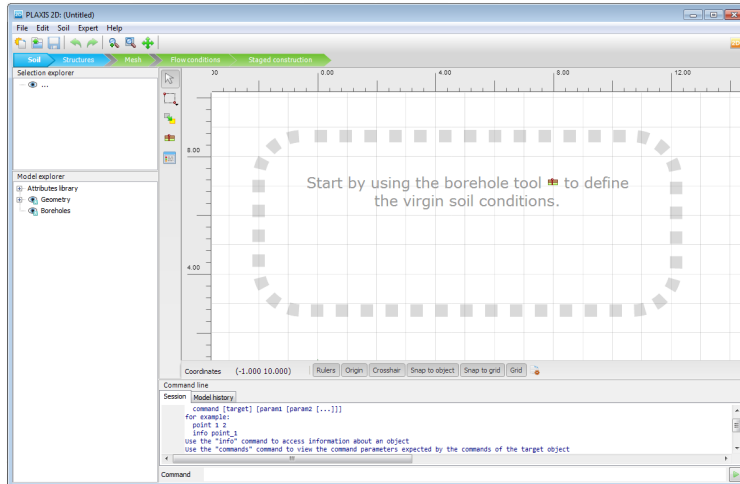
PLAXIS 2D: (Untitled)

File Edit Soil Expert Help

Soil Structures Mesh Flow conditions Staged construction

Selection explorer

...

Model explorer

Attributes library
Geometry
Boreholes

00 0.00 4.00 8.00 12.00

8.00

4.00

Start by using the borehole tool to define the virgin soil conditions.

Coordinates (-1.000 10.000) Rulers Origin Crosshair Snap to object Snap to grid Grid

Command line

Session Model history

command [target] [param1 [param2 [...]]]
for example:
point 1 2
info point_1
Use the "info" command to access information about an object
Use the "commands" command to view the command parameters expected by the commands of the target object

Command